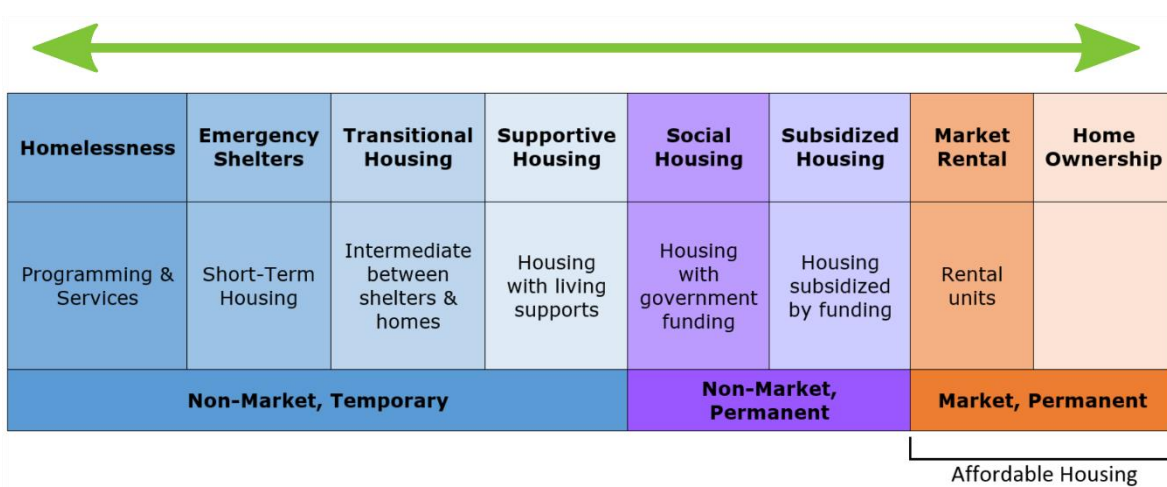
| Homelessness | Emergency Shelters | Transitional Housing | Supportive Housing | Social Housing | Subsidized Housing | Market Rental | Home Ownership |
|---|---|---|---|---|---|---|---|
| Programming & Services | Short-Term Housing | Intermediate between shelters & homes | Housing with living supports | Housing with government funding | Housing subsidized by funding | Rental units | |
| Non-Market, Temporary | | | | Non-Market, Permanent | | Market, Permanent | |

Affordable Housing